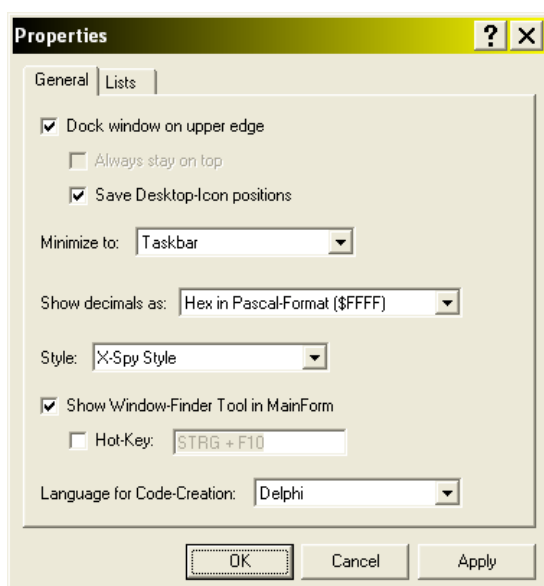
Properties

? X

General | Lists

☑ Dock window on upper edge

☐ Always stay on top

☑ Save Desktop-Icon positions

Minimize to: Taskbar

Show decimals as: Hex in Pascal-Format ($FFFF)

Style: X-Spy Style

☑ Show Window-Finder Tool in MainForm

☐ Hot-Key: STRG + F10

Language for Code-Creation: Delphi

OK | Cancel | Apply